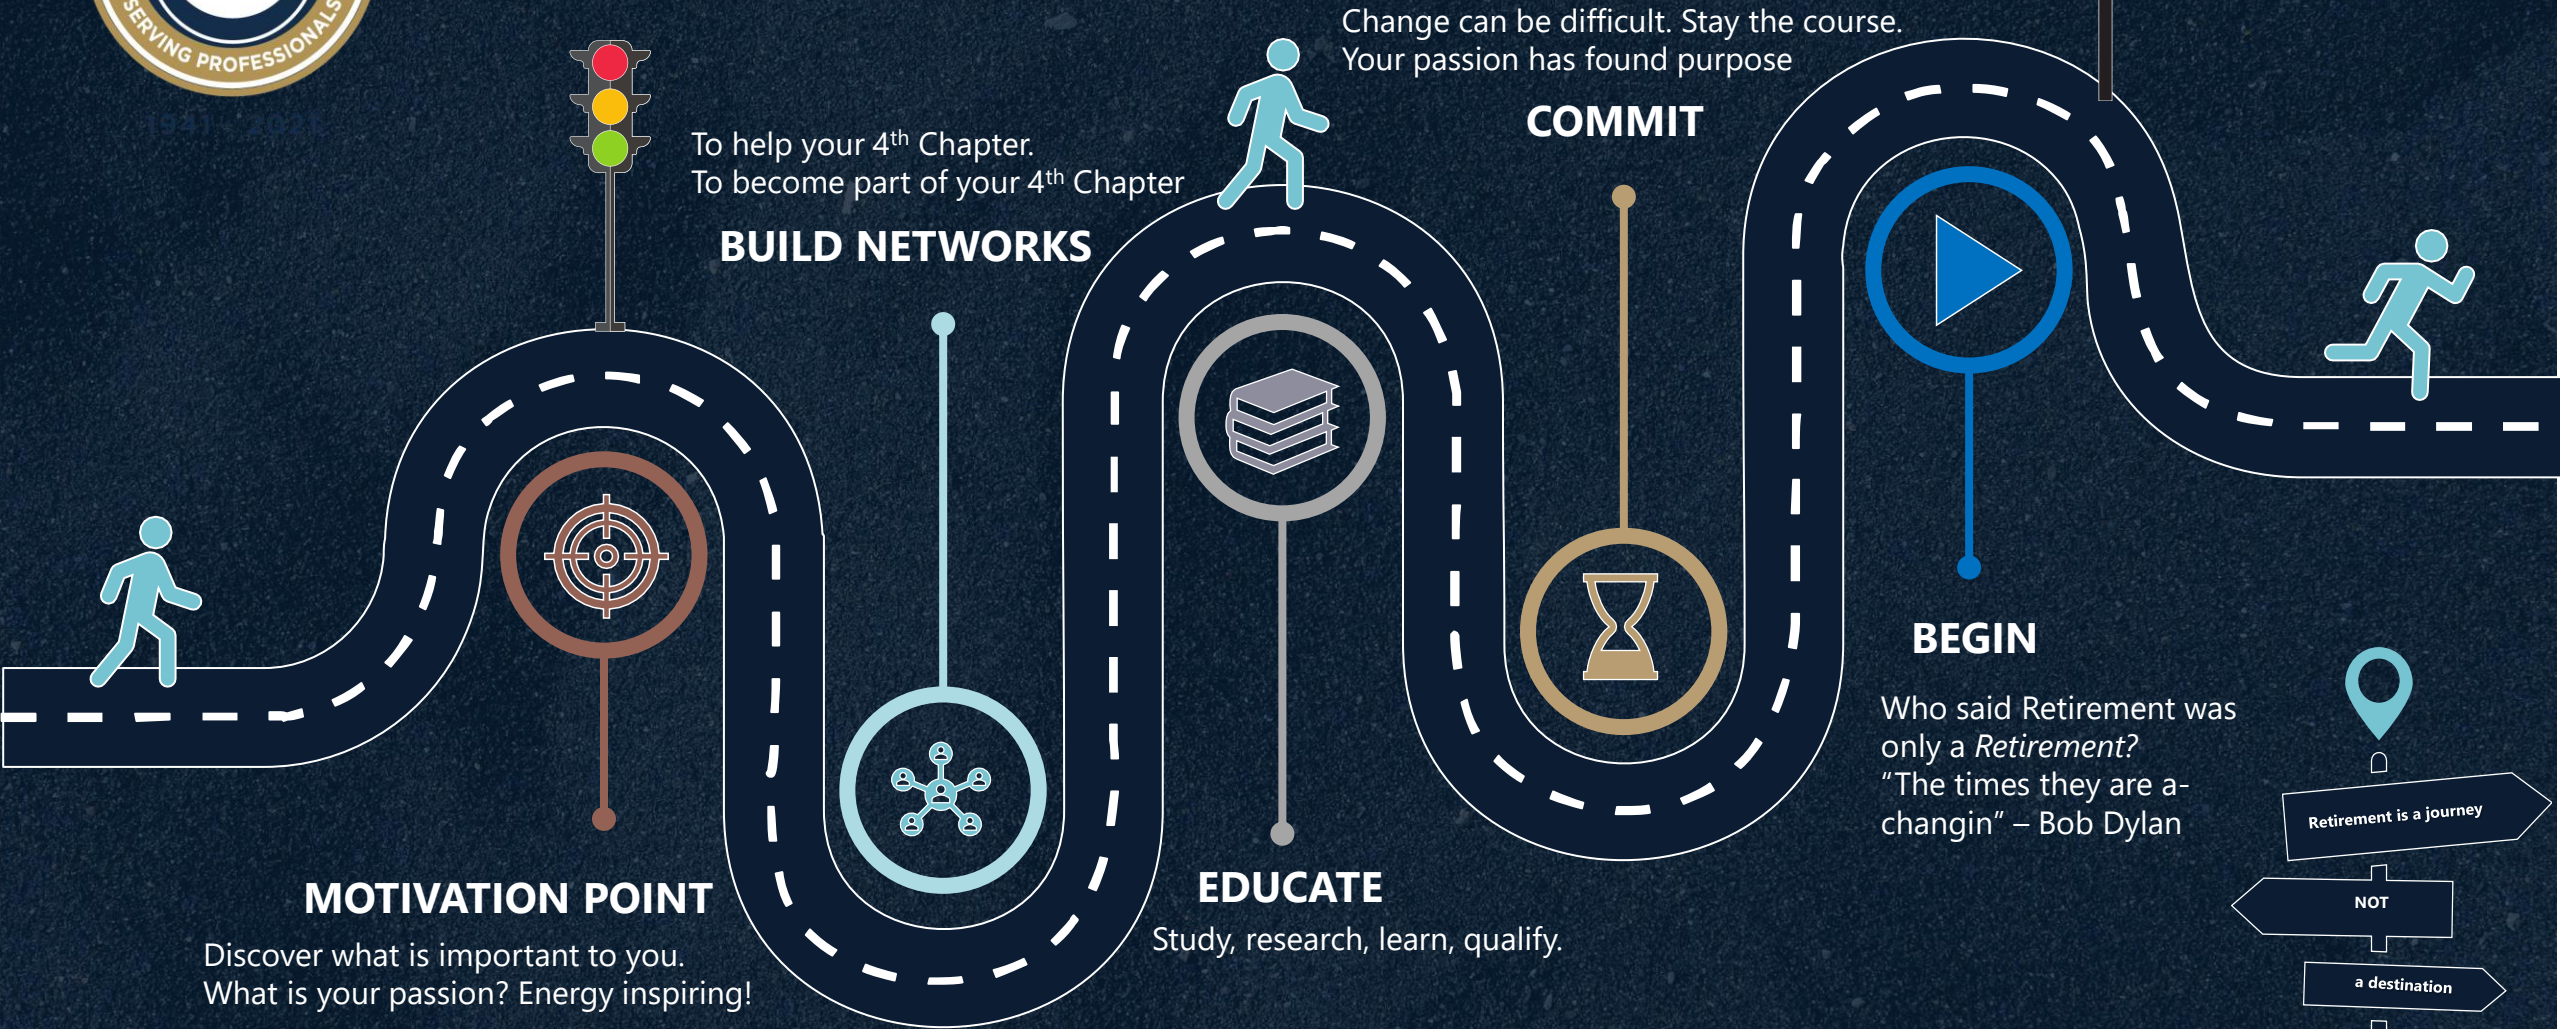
SERVING PROFESSIONALS

1941 - 2021

To help your 4$^{th}$ Chapter.
To become part of your 4$^{th}$ Chapter

BUILD NETWORKS

Change can be difficult. Stay the course.
Your passion has found purpose

COMMIT

MOTIVATION POINT

Discover what is important to you.
What is your passion? Energy inspiring!

EDUCATE

Study, research, learn, qualify.

BEGIN

Who said Retirement was only a *Retirement?*
"The times they are a-changin" – Bob Dylan

Retirement is a journey

NOT

a destination